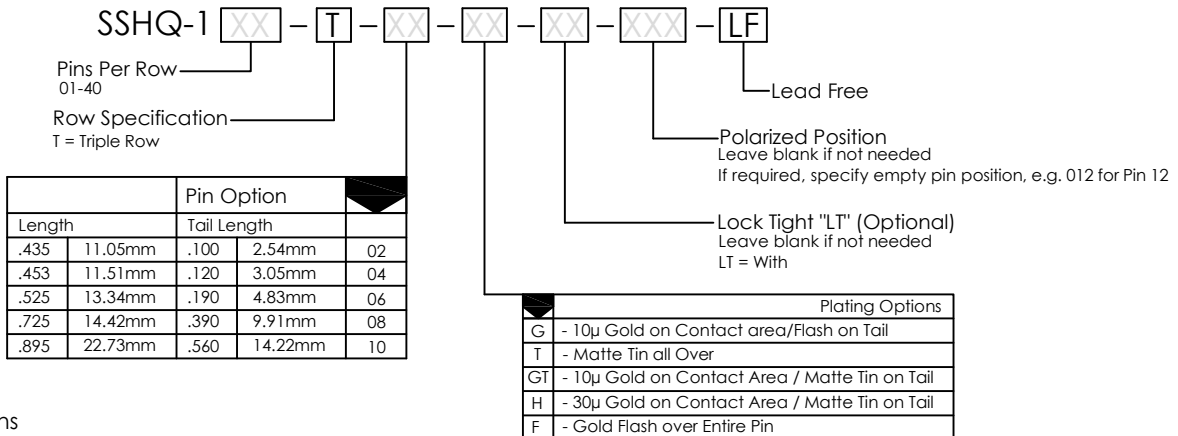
SSHQ-1 XX – T – XX – XX – XX – XXX – LF

Pins Per Row
01-40

Row Specification
T = Triple Row

Lead Free

Polarized Position
Leave blank if not needed
If required, specify empty pin position, e.g. 012 for Pin 12

Lock Tight "LT" (Optional)
Leave blank if not needed
LT = With

| | | Pin Option | | |
|---|---|---|---|---|
| Length | | Tail Length | | |
| .435 | 11.05mm | .100 | 2.54mm | 02 |
| .453 | 11.51mm | .120 | 3.05mm | 04 |
| .525 | 13.34mm | .190 | 4.83mm | 06 |
| .725 | 14.42mm | .390 | 9.91mm | 08 |
| .895 | 22.73mm | .560 | 14.22mm | 10 |

| | Plating Options |
|---|---|
| G | - 10µ Gold on Contact area/Flash on Tail |
| T | - Matte Tin all Over |
| GT | - 10µ Gold on Contact Area / Matte Tin on Tail |
| H | - 30µ Gold on Contact Area / Matte Tin on Tail |
| F | - Gold Flash over Entire Pin |

ns